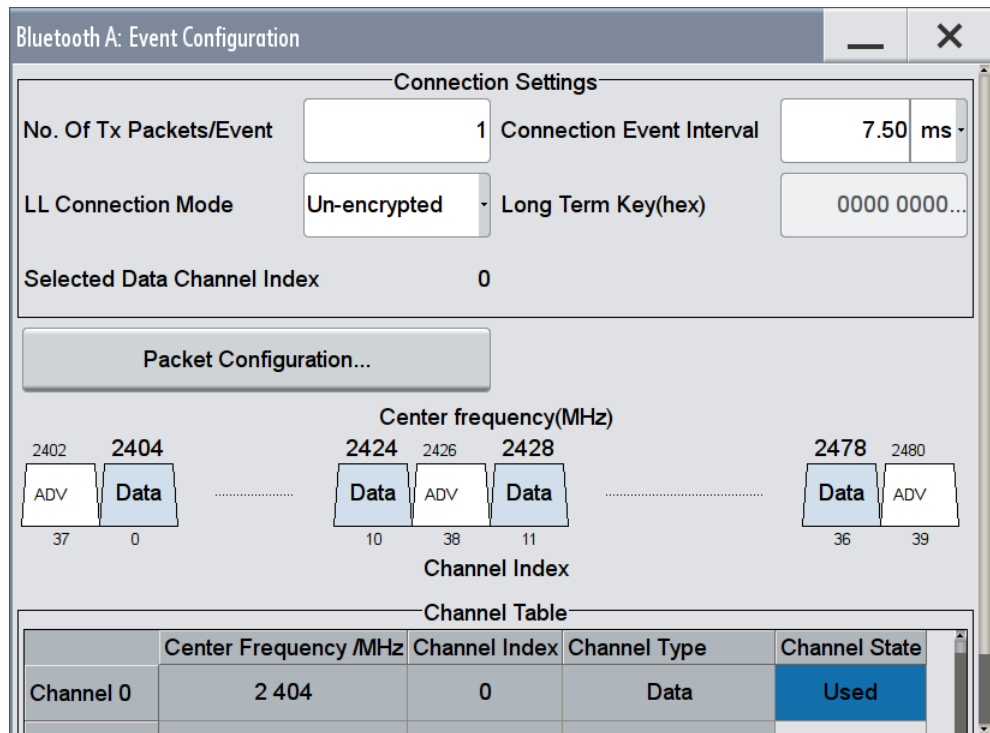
Bluetooth A: Event Configuration

Connection Settings

No. Of Tx Packets/Event 1

Connection Event Interval 7.50 ms

LL Connection Mode Un-encrypted

Long Term Key(hex) 0000 0000...

Selected Data Channel Index 0

Packet Configuration...

Center frequency(MHz)

2402 2404 2424 2426 2428 2478 2480

ADV Data Data ADV Data Data ADV

37 0 10 38 11 36 39

Channel Index

Channel Table

| | Center Frequency /MHz | Channel Index | Channel Type | Channel State |
|---|---|---|---|---|
| Channel 0 | 2 404 | 0 | Data | Used |